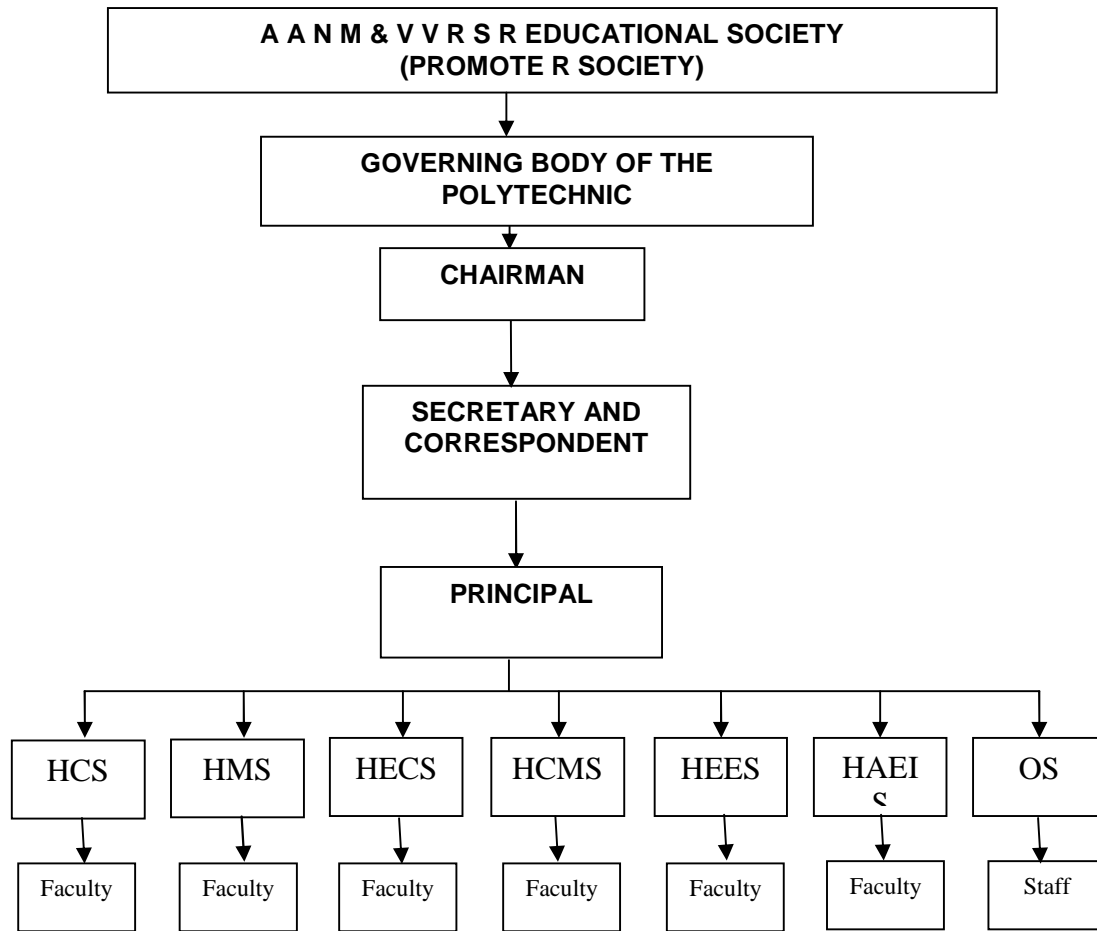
A A N M & V V R S R EDUCATIONAL SOCIETY
(PROMOTE R SOCIETY)

GOVERNING BODY OF THE POLYTECHNIC

CHAIRMAN

SECRETARY AND CORRESPONDENT

PRINCIPAL

HCS

HMS

HECS

HCMS

HEES

HAEIS

OS

Faculty

Faculty

Faculty

Faculty

Faculty

Faculty

Staff